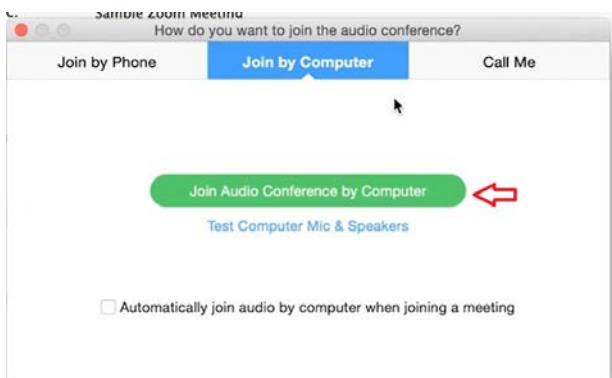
Sample Zoom Meeting
How do you want to join the audio conference?

Join by Phone
Join by Computer
Call Me

Join Audio Conference by Computer
Test Computer Mic & Speakers

Automatically join audio by computer when joining a meeting